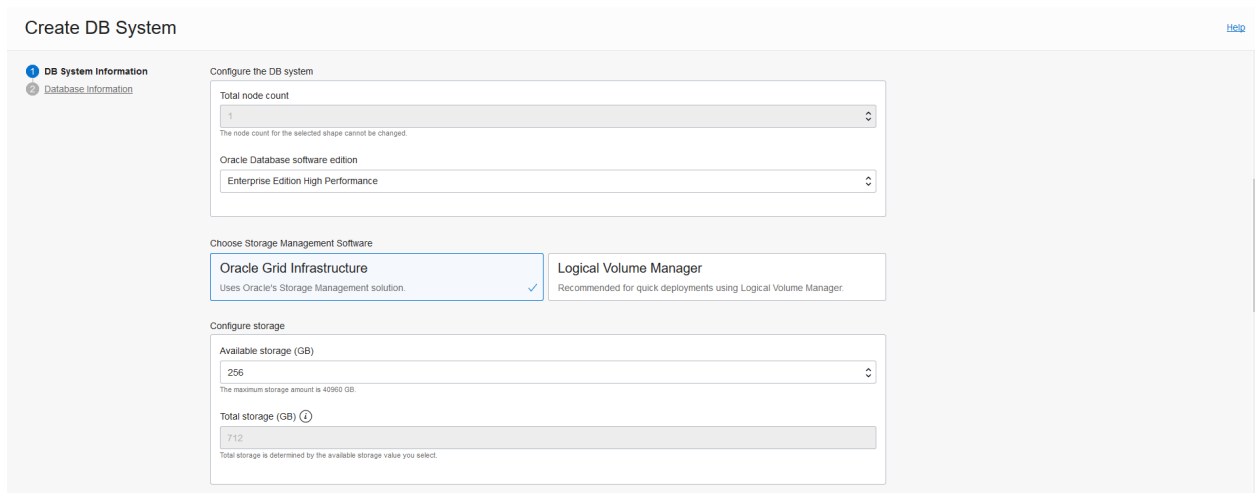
Create DB System

Help

1 DB System Information
2 Database Information

Configure the DB system

Total node count

1

The node count for the selected shape cannot be changed.

Oracle Database software edition

Enterprise Edition High Performance

Choose Storage Management Software

Oracle Grid Infrastructure
Uses Oracle's Storage Management solution.

Logical Volume Manager
Recommended for quick deployments using Logical Volume Manager.

Configure storage

Available storage (GB)

256

The maximum storage amount is 40960 GB.

Total storage (GB)

712

Total storage is determined by the available storage value you select.